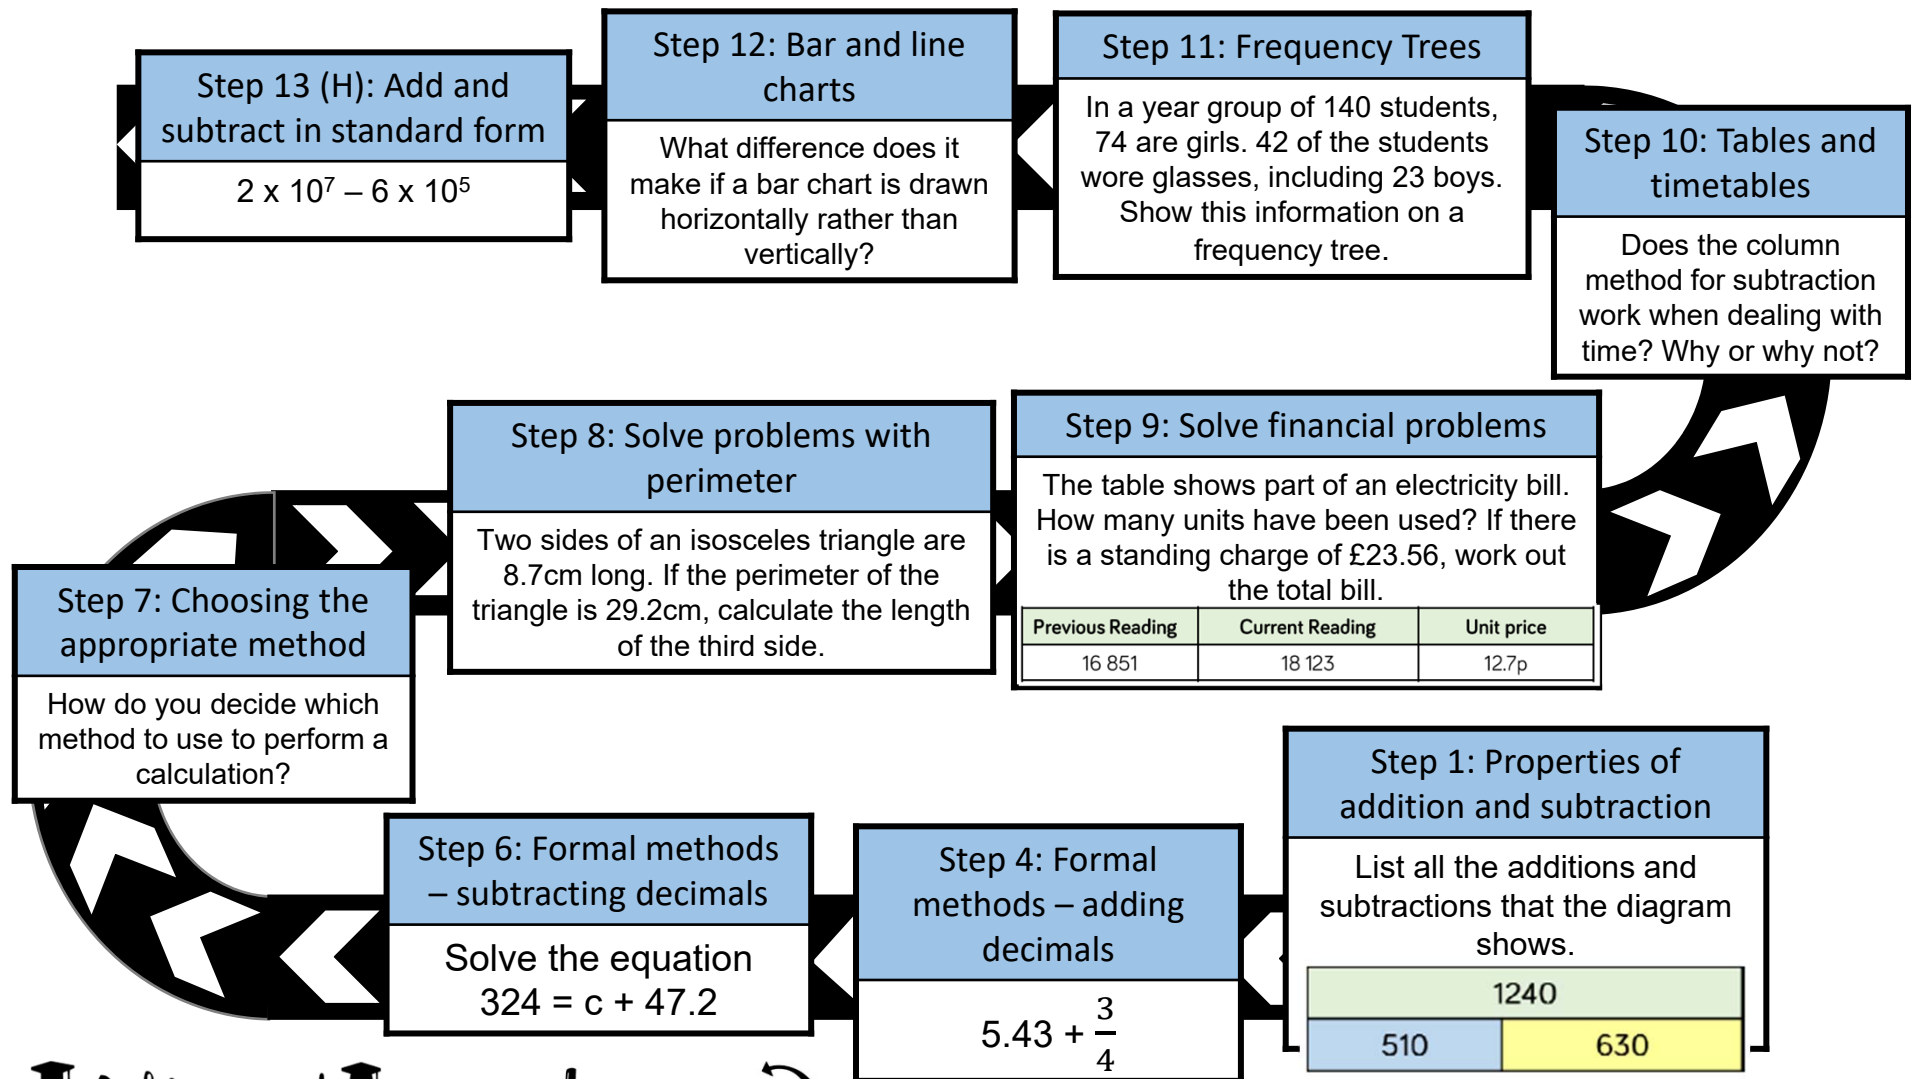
Step 13 (H): Add and subtract in standard form

$2 \times 10^7 - 6 \times 10^5$

Step 12: Bar and line charts

What difference does it make if a bar chart is drawn horizontally rather than vertically?

Step 11: Frequency Trees

In a year group of 140 students, 74 are girls. 42 of the students wore glasses, including 23 boys. Show this information on a frequency tree.

Step 10: Tables and timetables

Does the column method for subtraction work when dealing with time? Why or why not?

Step 8: Solve problems with perimeter

Two sides of an isosceles triangle are 8.7cm long. If the perimeter of the triangle is 29.2cm, calculate the length of the third side.

Step 9: Solve financial problems

The table shows part of an electricity bill. How many units have been used? If there is a standing charge of £23.56, work out the total bill.

| Previous Reading | Current Reading | Unit price |
|---|---|---|
| 16 851 | 18 123 | 12.7p |

Step 7: Choosing the appropriate method

How do you decide which method to use to perform a calculation?

Step 1: Properties of addition and subtraction

List all the additions and subtractions that the diagram shows.

| 1240 | |
|---|---|
| 510 | 630 |

Step 6: Formal methods – subtracting decimals

Solve the equation
324 = c + 47.2

Step 4: Formal methods – adding decimals

$5.43 + \frac{3}{4}$